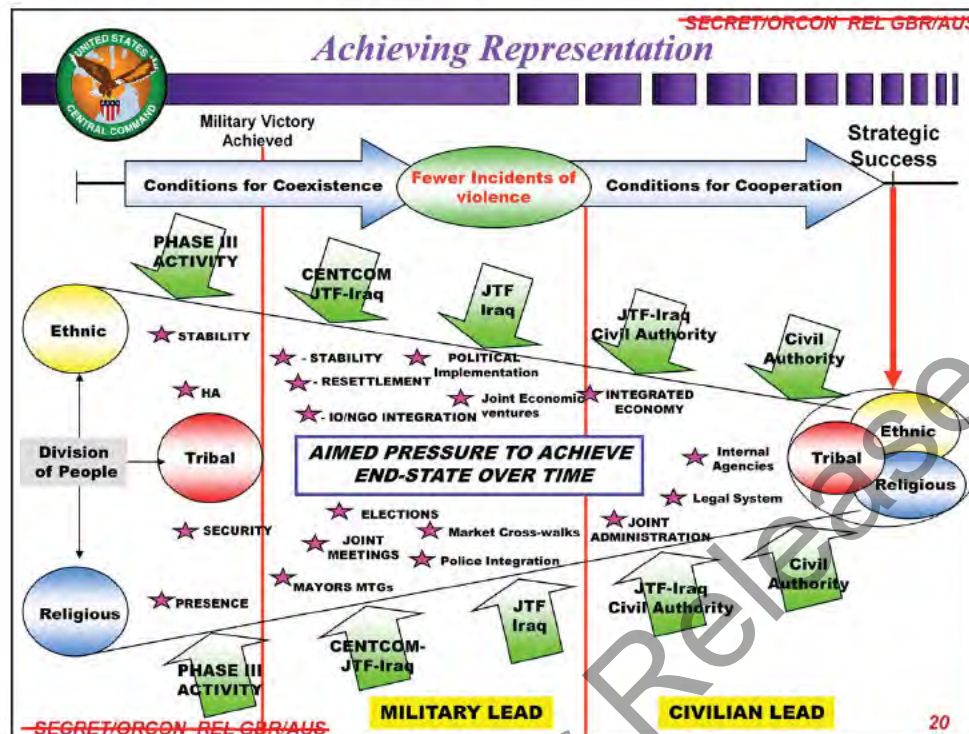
SECRET/ORCON REL GBR/AUS

Achieving Representation

UNITED STATES CENTRAL COMMAND

Military Victory Achieved

Strategic Success

Conditions for Coexistence

Fewer Incidents of violence

Conditions for Cooperation

PHASE III ACTIVITY

CENTCOM JTF-Iraq

JTF Iraq

JTF-Iraq Civil Authority

Civil Authority

Ethnic

STABILITY

- STABILITY

POLITICAL Implementation

- RESETTLEMENT

HA

Joint Economic ventures

INTEGRATED ECONOMY

- IO/NGO INTEGRATION

Division of People

Tribal

AIMED PRESSURE TO ACHIEVE END-STATE OVER TIME

Internal Agencies

Legal System

Ethnic

Tribal

Religious

SECURITY

ELECTIONS

JOINT MEETINGS

Market Cross-walks

JOINT ADMINISTRATION

Police Integration

MAYORS MTGs

Religious

PRESENCE

PHASE III ACTIVITY

CENTCOM-JTF-Iraq

JTF Iraq

JTF-Iraq Civil Authority

Civil Authority

MILITARY LEAD

CIVILIAN LEAD

SECRET/ORCON REL GBR/AUS

20

Release